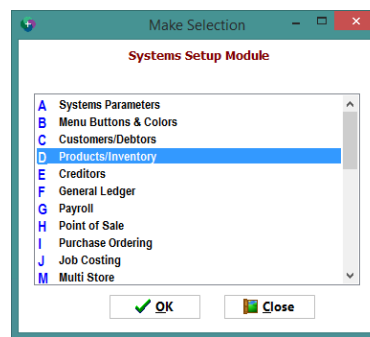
Make Selection

Systems Setup Module

A Systems Parameters
B Menu Buttons & Colors
C Customers/Debtors
D Products/Inventory
E Creditors
F General Ledger
G Payroll
H Point of Sale
I Purchase Ordering
J Job Costing
M Multi Store

OK
Close